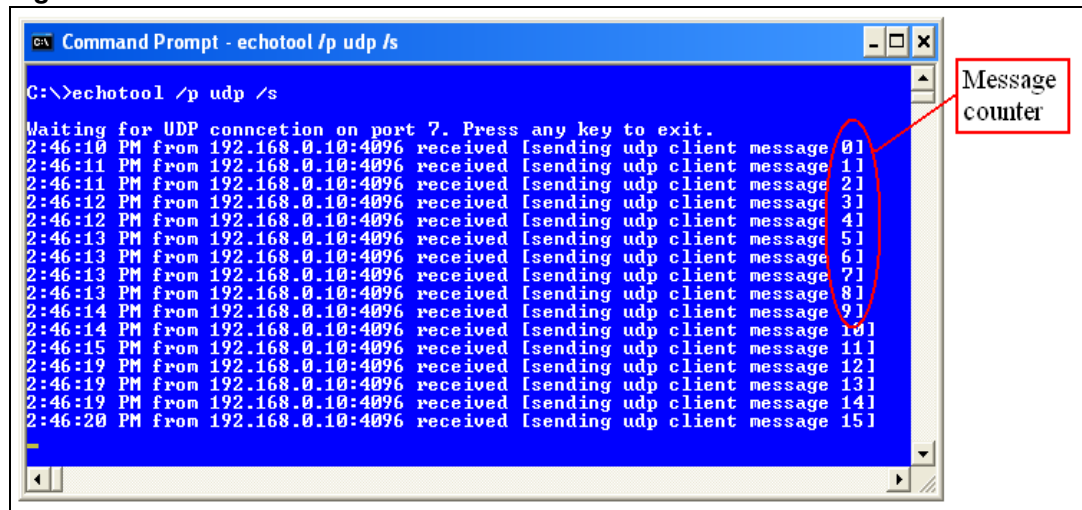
Command Prompt - echotool /p udp /s

C:\>echotool /p udp /s

Waiting for UDP conncetion on port 7. Press any key to exit.
2:46:10 PM from 192.168.0.10:4096 received [sending udp client message 0]
2:46:11 PM from 192.168.0.10:4096 received [sending udp client message 1]
2:46:11 PM from 192.168.0.10:4096 received [sending udp client message 2]
2:46:12 PM from 192.168.0.10:4096 received [sending udp client message 3]
2:46:12 PM from 192.168.0.10:4096 received [sending udp client message 4]
2:46:13 PM from 192.168.0.10:4096 received [sending udp client message 5]
2:46:13 PM from 192.168.0.10:4096 received [sending udp client message 6]
2:46:13 PM from 192.168.0.10:4096 received [sending udp client message 7]
2:46:13 PM from 192.168.0.10:4096 received [sending udp client message 8]
2:46:14 PM from 192.168.0.10:4096 received [sending udp client message 9]
2:46:14 PM from 192.168.0.10:4096 received [sending udp client message 10]
2:46:15 PM from 192.168.0.10:4096 received [sending udp client message 11]
2:46:19 PM from 192.168.0.10:4096 received [sending udp client message 12]
2:46:19 PM from 192.168.0.10:4096 received [sending udp client message 13]
2:46:19 PM from 192.168.0.10:4096 received [sending udp client message 14]
2:46:20 PM from 192.168.0.10:4096 received [sending udp client message 15]

Message counter